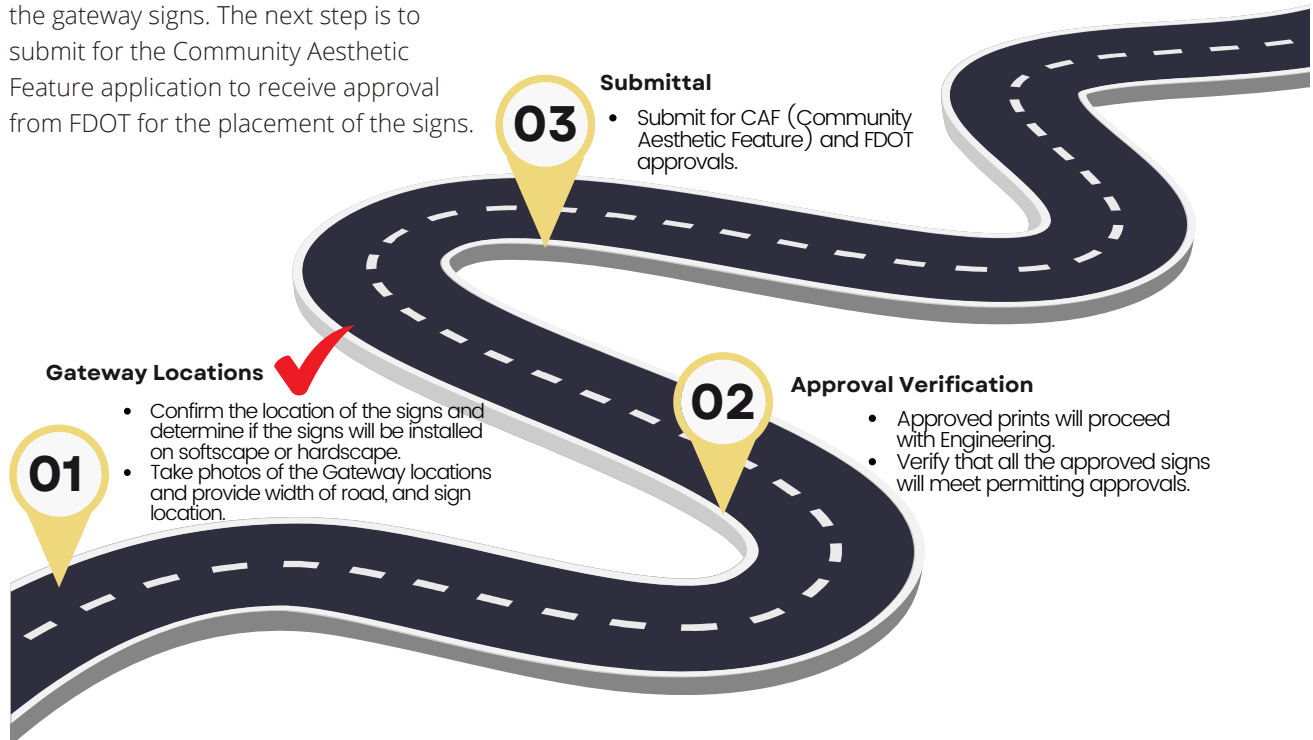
the gateway signs. The next step is to submit for the Community Aesthetic Feature application to receive approval from FDOT for the placement of the signs.

03

Submittal

- Submit for CAF (Community Aesthetic Feature) and FDOT approvals.

Gateway Locations

- Confirm the location of the signs and determine if the signs will be installed on softscape or hardscape.
- Take photos of the Gateway locations and provide width of road, and sign location.

01

02

Approval Verification

- Approved prints will proceed with Engineering.
- Verify that all the approved signs will meet permitting approvals.